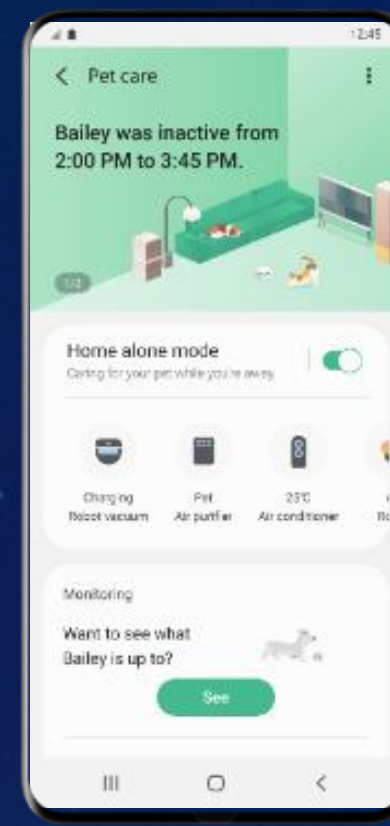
12:45

Pet care

Baily was inactive from 2:00 PM to 3:45 PM.

1/3

Home alone mode
Caring for your pet while you're away

Charging
Robot vacuum

Pet
Air purifier

23°C
Air conditioner

Monitoring

Want to see what Bailey is up to?

See